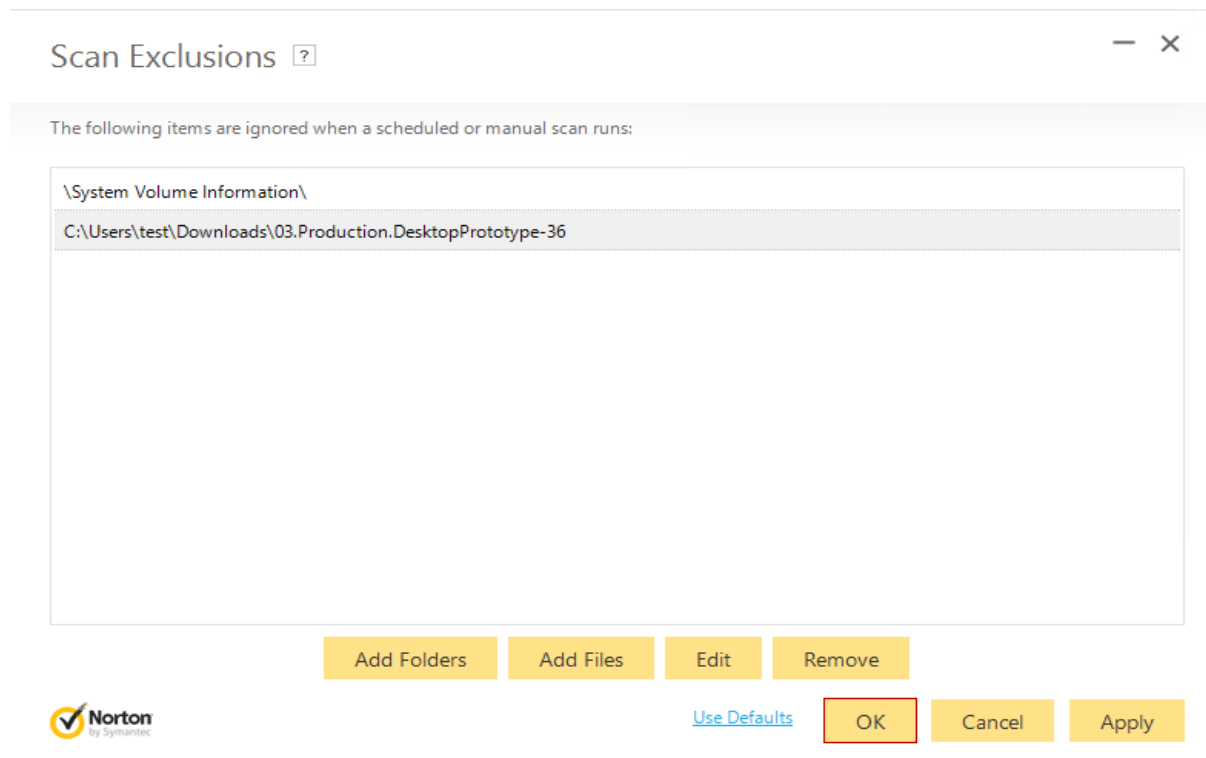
Scan Exclusions ?

The following items are ignored when a scheduled or manual scan runs:

\System Volume Information\

C:\Users\test\Downloads\03.Production.DesktopPrototype-36

Add Folders | Add Files | Edit | Remove

Norton by Symantec

Use Defaults | OK | Cancel | Apply